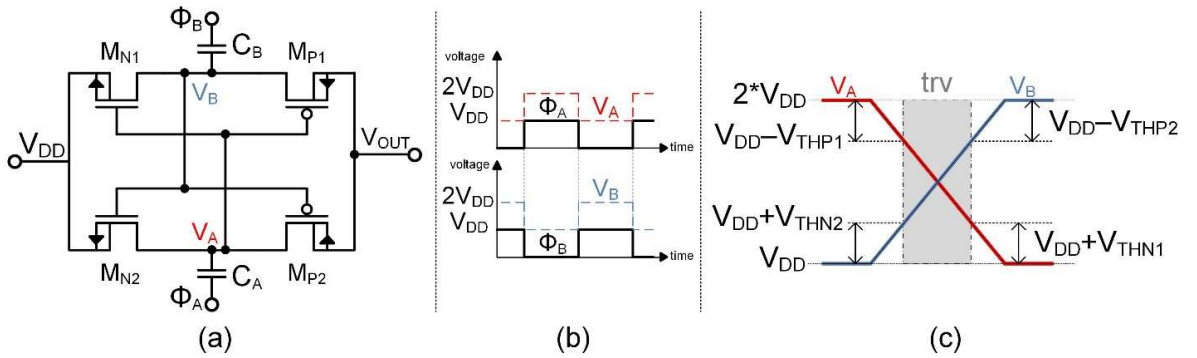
$\Phi_B$
$C_B$
$M_{N1}$
$M_{P1}$
$V_B$
$V_{DD}$
$V_{OUT}$
$V_A$
$M_{N2}$
$M_{P2}$
$C_A$
$\Phi_A$
(a)

voltage
$2V_{DD}$
$V_{DD}$
$\Phi_A$
$V_A$
time
voltage
$2V_{DD}$
$V_{DD}$
$V_B$
$\Phi_B$
time
(b)

$2*V_{DD}$
$V_A$
trv
$V_B$
$V_{DD}-V_{THP1}$
$V_{DD}-V_{THP2}$
$V_{DD}+V_{THN2}$
$V_{DD}$
$V_{DD}+V_{THN1}$
(c)